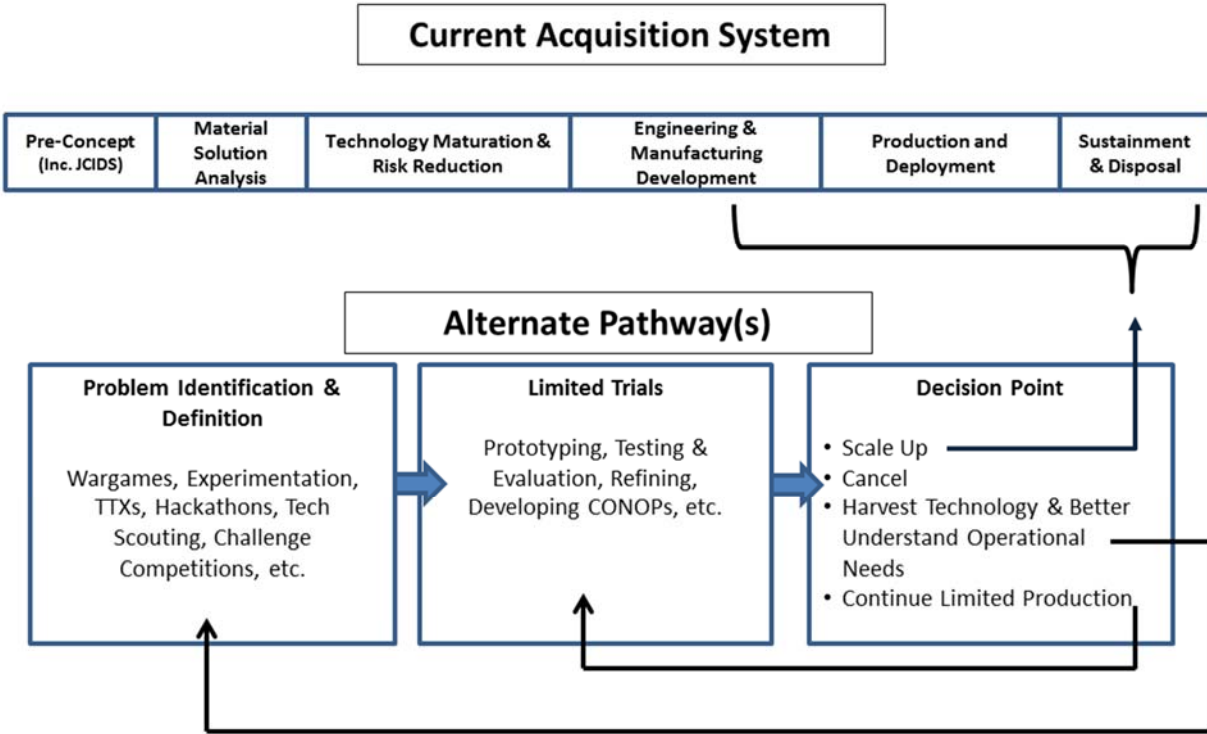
Current Acquisition System

| Pre-Concept (Inc. JCIDS) | Material Solution Analysis | Technology Maturation & Risk Reduction | Engineering & Manufacturing Development | Production and Deployment | Sustainment & Disposal |
|---|---|---|---|---|---|

Alternate Pathway(s)

Problem Identification & Definition

Wargames, Experimentation, TTXs, Hackathons, Tech Scouting, Challenge Competitions, etc.

Limited Trials

Prototyping, Testing & Evaluation, Refining, Developing CONOPs, etc.

Decision Point

• Scale Up
• Cancel
• Harvest Technology & Better Understand Operational Needs
• Continue Limited Production